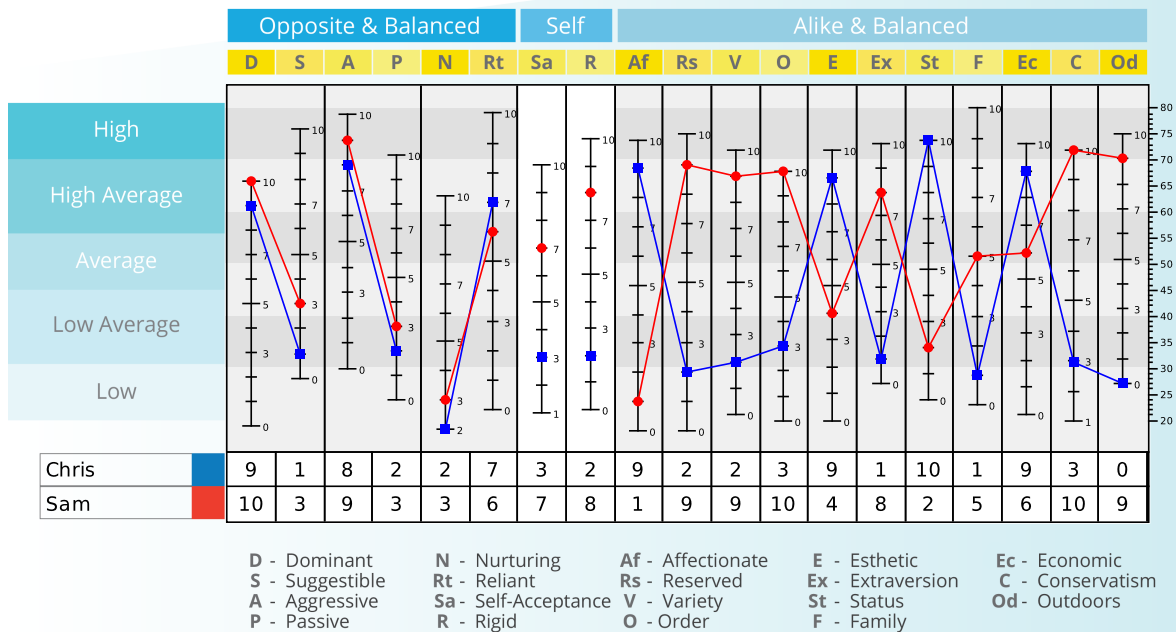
Opposite & Balanced | Self | Alike & Balanced

| D | S | A | P | N | Rt | Sa | R | Af | Rs | V | O | E | Ex | St | F | Ec | C | Od |
|---|---|---|---|---|---|---|---|---|---|---|---|---|---|---|---|---|---|---|

High
High Average
Average
Low Average
Low

80 75 70 65 60 55 50 45 40 35 30 25 20

| | D | S | A | P | N | Rt | Sa | R | Af | Rs | V | O | E | Ex | St | F | Ec | C | Od |
|---|---|---|---|---|---|---|---|---|---|---|---|---|---|---|---|---|---|---|---|
| Chris | 9 | 1 | 8 | 2 | 2 | 7 | 3 | 2 | 9 | 2 | 2 | 3 | 9 | 1 | 10 | 1 | 9 | 3 | 0 |
| Sam | 10 | 3 | 9 | 3 | 3 | 6 | 7 | 8 | 1 | 9 | 9 | 10 | 4 | 8 | 2 | 5 | 6 | 10 | 9 |

D - Dominant
S - Suggestible
A - Aggressive
P - Passive
N - Nurturing
Rt - Reliant
Sa - Self-Acceptance
R - Rigid
Af - Affectionate
Rs - Reserved
V - Variety
O - Order
E - Esthetic
Ex - Extraversion
St - Status
F - Family
Ec - Economic
C - Conservatism
Od - Outdoors